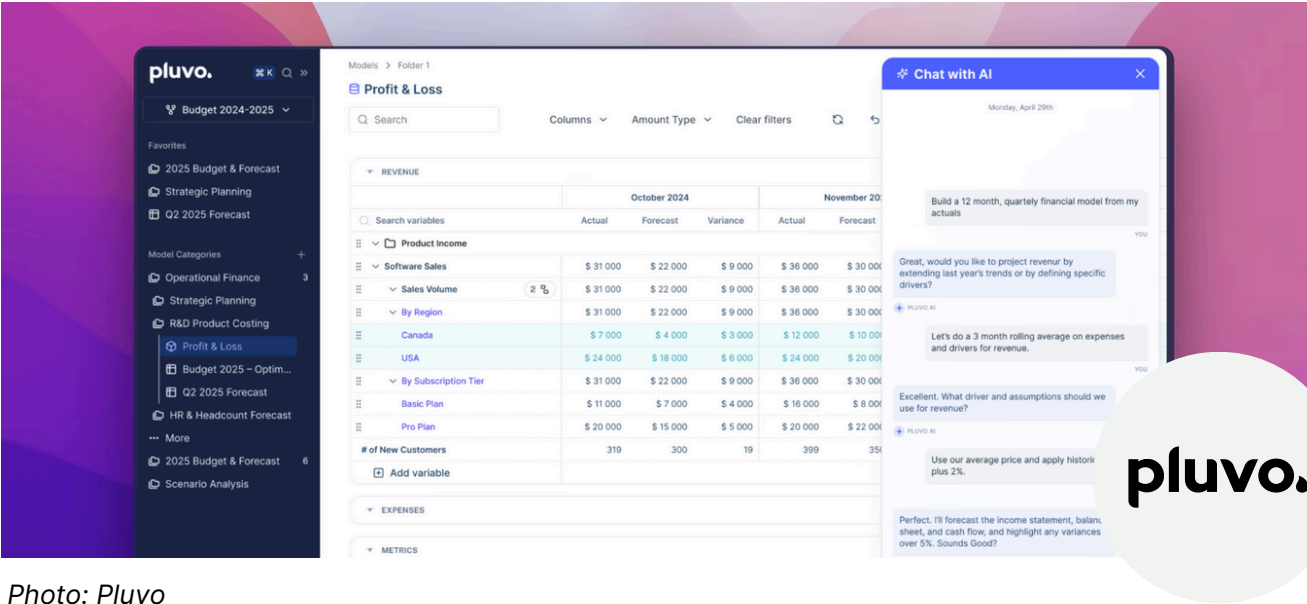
pluvo. ⌘K

Budget 2024-2025

Favorites
2025 Budget & Forecast
Strategic Planning
Q2 2025 Forecast

Model Categories +
Operational Finance 3
Strategic Planning
R&D Product Costing
Profit & Loss
Budget 2025 – Optim...
Q2 2025 Forecast
HR & Headcount Forecast
••• More
2025 Budget & Forecast 6
Scenario Analysis

Models > Folder 1
Profit & Loss

Search
Columns
Amount Type
Clear filters

REVENUE

| | October 2024 | | | November 20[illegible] | |
|---|---|---|---|---|---|
| Search variables | Actual | Forecast | Variance | Actual | Forecast |
| Product Income | | | | | |
| Software Sales | $ 31 000 | $ 22 000 | $ 9 000 | $ 36 000 | $ 30 00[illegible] |
| Sales Volume 2 | $ 31 000 | $ 22 000 | $ 9 000 | $ 36 000 | $ 30 00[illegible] |
| By Region | $ 31 000 | $ 22 000 | $ 9 000 | $ 36 000 | $ 30 00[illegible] |
| Canada | $ 7 000 | $ 4 000 | $ 3 000 | $ 12 000 | $ 10 00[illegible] |
| USA | $ 24 000 | $ 18 000 | $ 6 000 | $ 24 000 | $ 20 00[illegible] |
| By Subscription Tier | $ 31 000 | $ 22 000 | $ 9 000 | $ 36 000 | $ 30 00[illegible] |
| Basic Plan | $ 11 000 | $ 7 000 | $ 4 000 | $ 16 000 | $ 8 00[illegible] |
| Pro Plan | $ 20 000 | $ 15 000 | $ 5 000 | $ 20 000 | $ 22 00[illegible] |
| # of New Customers | 319 | 300 | 19 | 399 | 35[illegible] |

Add variable

EXPENSES

METRICS

Chat with AI

Monday, April 29th

Build a 12 month, quartely financial model from my actuals
YOU

Great, would you like to project revenur by extending last year's trends or by defining specific drivers?
PLUVO AI

Let's do a 3 month rolling average on expenses and drivers for revenue.
YOU

Excellent. What driver and assumptions should we use for revenue?
PLUVO AI

Use our average price and apply histori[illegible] plus 2%.

Perfect. I'll forecast the income statement, balan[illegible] sheet, and cash flow, and highlight any variances over 5%. Sounds Good?

pluvo.

Photo: Pluvo